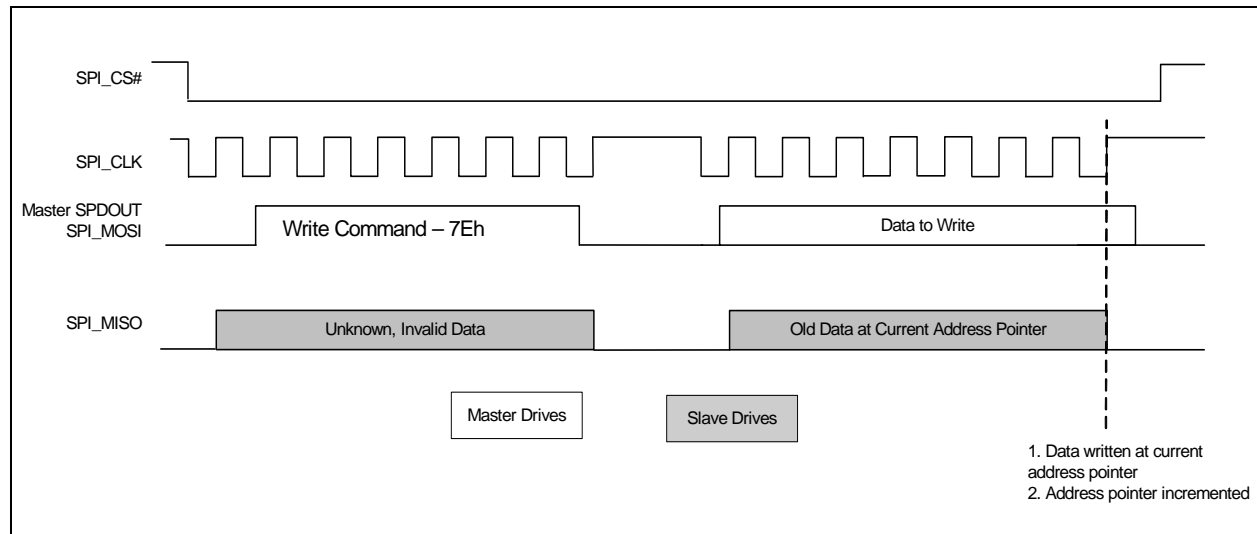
SPI_CS#

SPI_CLK

Master SPDOUT
SPI_MOSI

Write Command – 7Eh

Data to Write

SPI_MISO

Unknown, Invalid Data

Old Data at Current Address Pointer

Master Drives

Slave Drives

1. Data written at current address pointer
2. Address pointer incremented